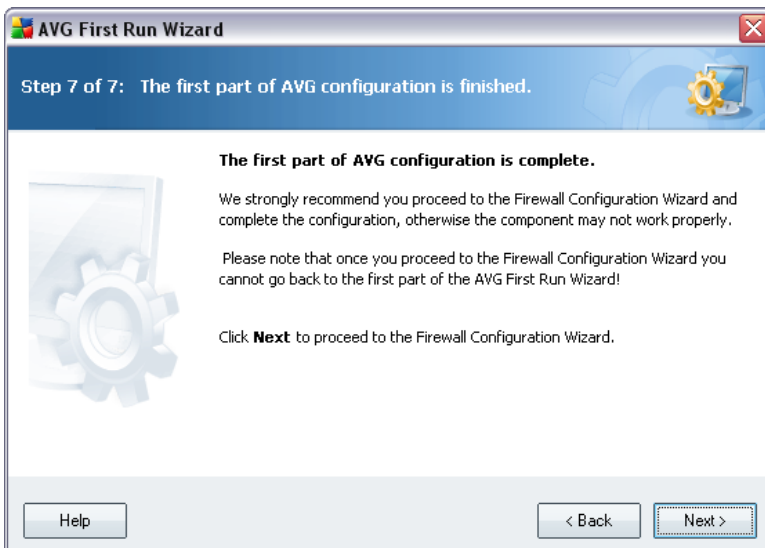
AVG First Run Wizard

Step 7 of 7: The first part of AVG configuration is finished.

The first part of AVG configuration is complete.

We strongly recommend you proceed to the Firewall Configuration Wizard and complete the configuration, otherwise the component may not work properly.

Please note that once you proceed to the Firewall Configuration Wizard you cannot go back to the first part of the AVG First Run Wizard!

Click **Next** to proceed to the Firewall Configuration Wizard.

Help

< Back

Next >